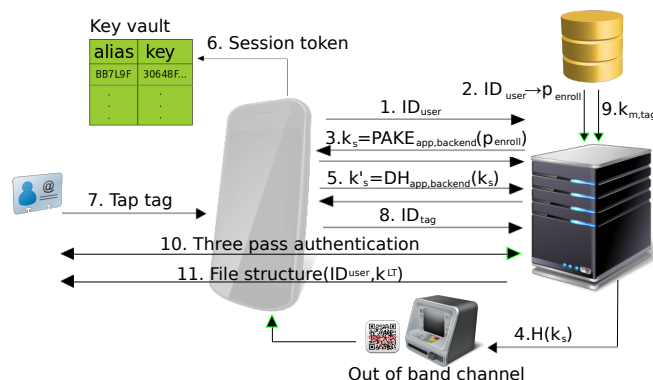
Key vault

| alias | key |
|---|---|
| BB7L9F | 30648F... |
| . . . | . . . |

6. Session token

1. $ID_{user}$

2. $ID_{user} \rightarrow p_{enroll}$

9. $k_{m,tag}$

3. $k_s = PAKE_{app,backend}(p_{enroll})$

5. $k'_s = DH_{app,backend}(k_s)$

7. Tap tag

8. $ID_{tag}$

10. Three pass authentication

11. File structure($ID^{user}, k^{LT}$)

4. $H(k_s)$

Out of band channel